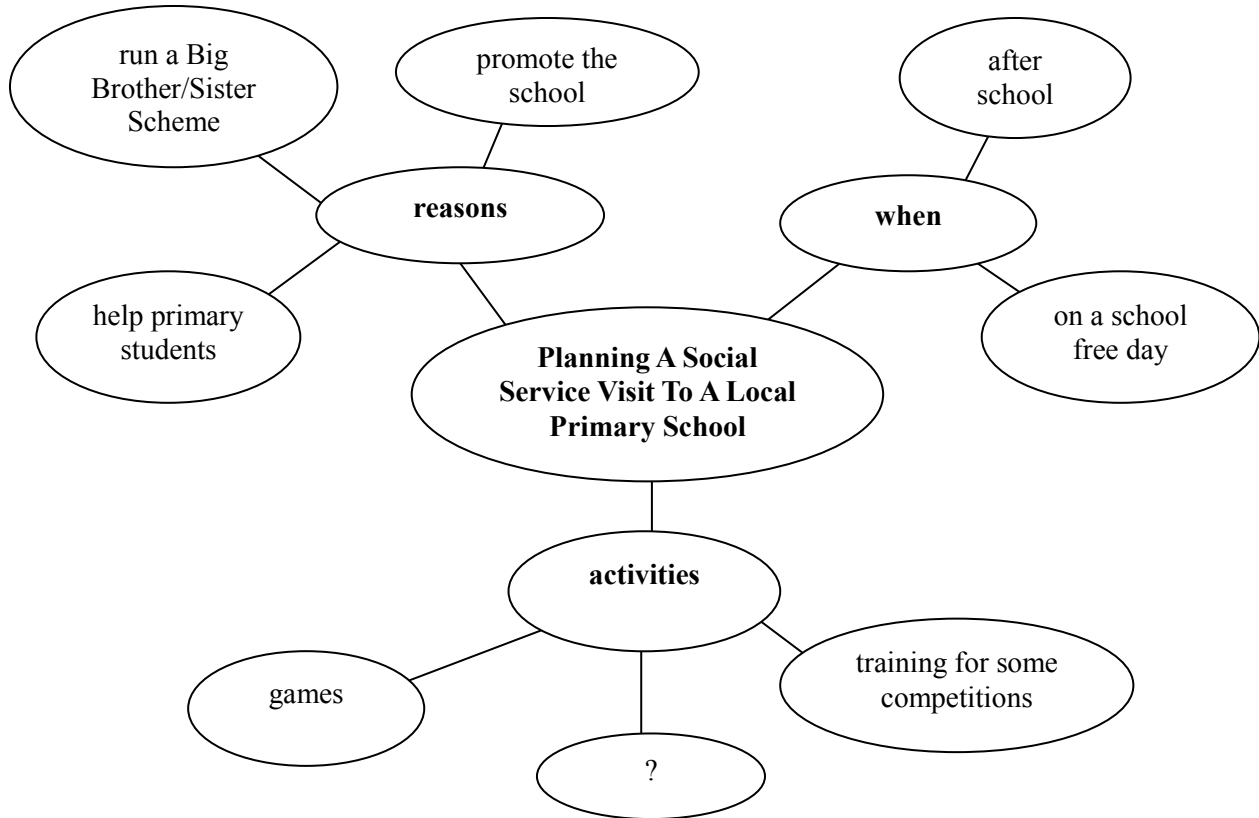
run a Big Brother/Sister Scheme

promote the school

after school

reasons

when

help primary students

on a school free day

**Planning A Social Service Visit To A Local Primary School**

activities

games

training for some competitions

?